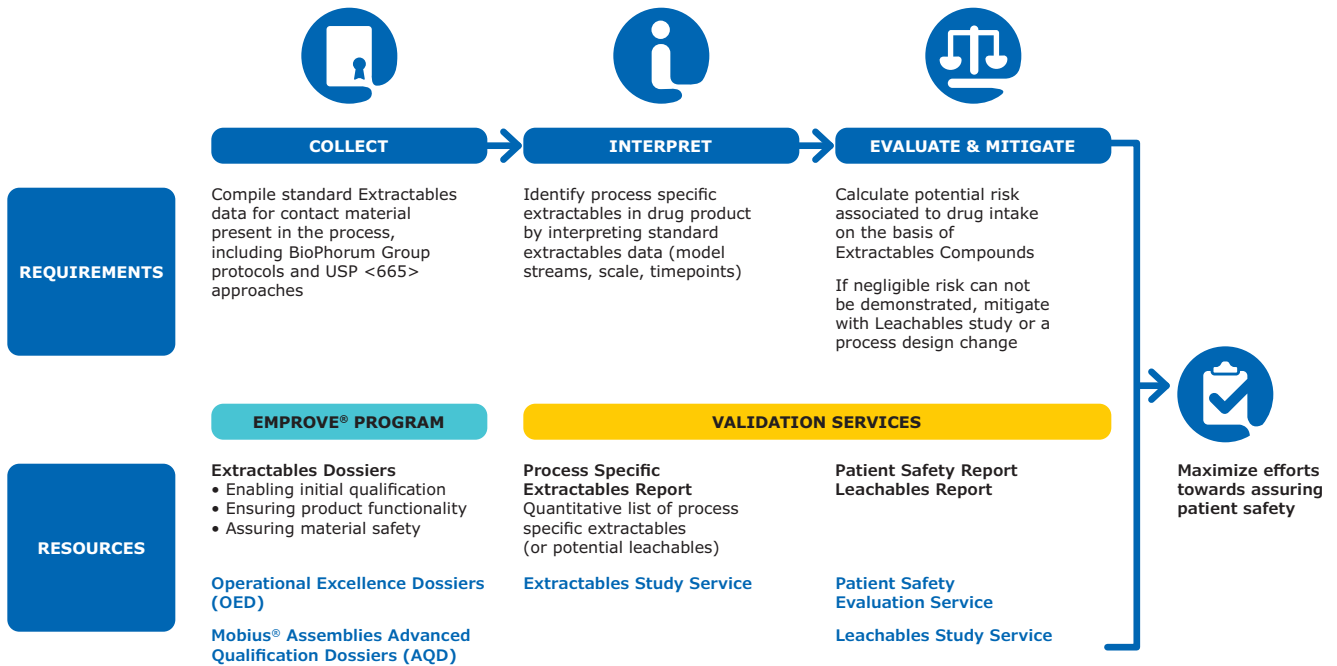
COLLECT

INTERPRET

EVALUATE & MITIGATE

REQUIREMENTS

Compile standard Extractables data for contact material present in the process, including BioPhorum Group protocols and USP <665> approaches

Identify process specific extractables in drug product by interpreting standard extractables data (model streams, scale, timepoints)

Calculate potential risk associated to drug intake on the basis of Extractables Compounds

If negligible risk can not be demonstrated, mitigate with Leachables study or a process design change

EMPROVE® PROGRAM

VALIDATION SERVICES

RESOURCES

Extractables Dossiers
• Enabling initial qualification
• Ensuring product functionality
• Assuring material safety

Operational Excellence Dossiers (OED)

Mobius® Assemblies Advanced Qualification Dossiers (AQD)

Process Specific Extractables Report
Quantitative list of process specific extractables (or potential leachables)

Extractables Study Service

Patient Safety Report
Leachables Report

Patient Safety Evaluation Service

Leachables Study Service

Maximize efforts towards assuring patient safety